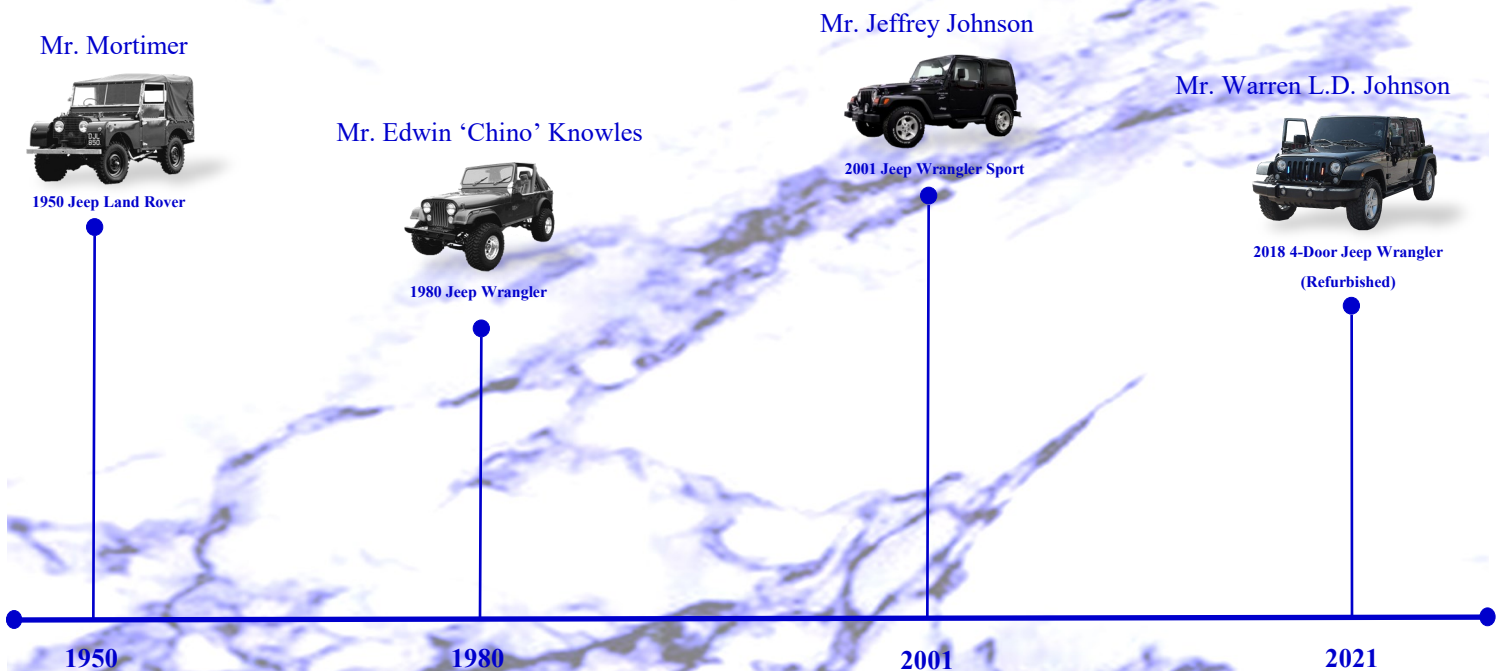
Mr. Mortimer

1950 Jeep Land Rover

Mr. Edwin 'Chino' Knowles

1980 Jeep Wrangler

Mr. Jeffrey Johnson

2001 Jeep Wrangler Sport

Mr. Warren L.D. Johnson

2018 4-Door Jeep Wrangler (Refurbished)

1950

1980

2001

2021